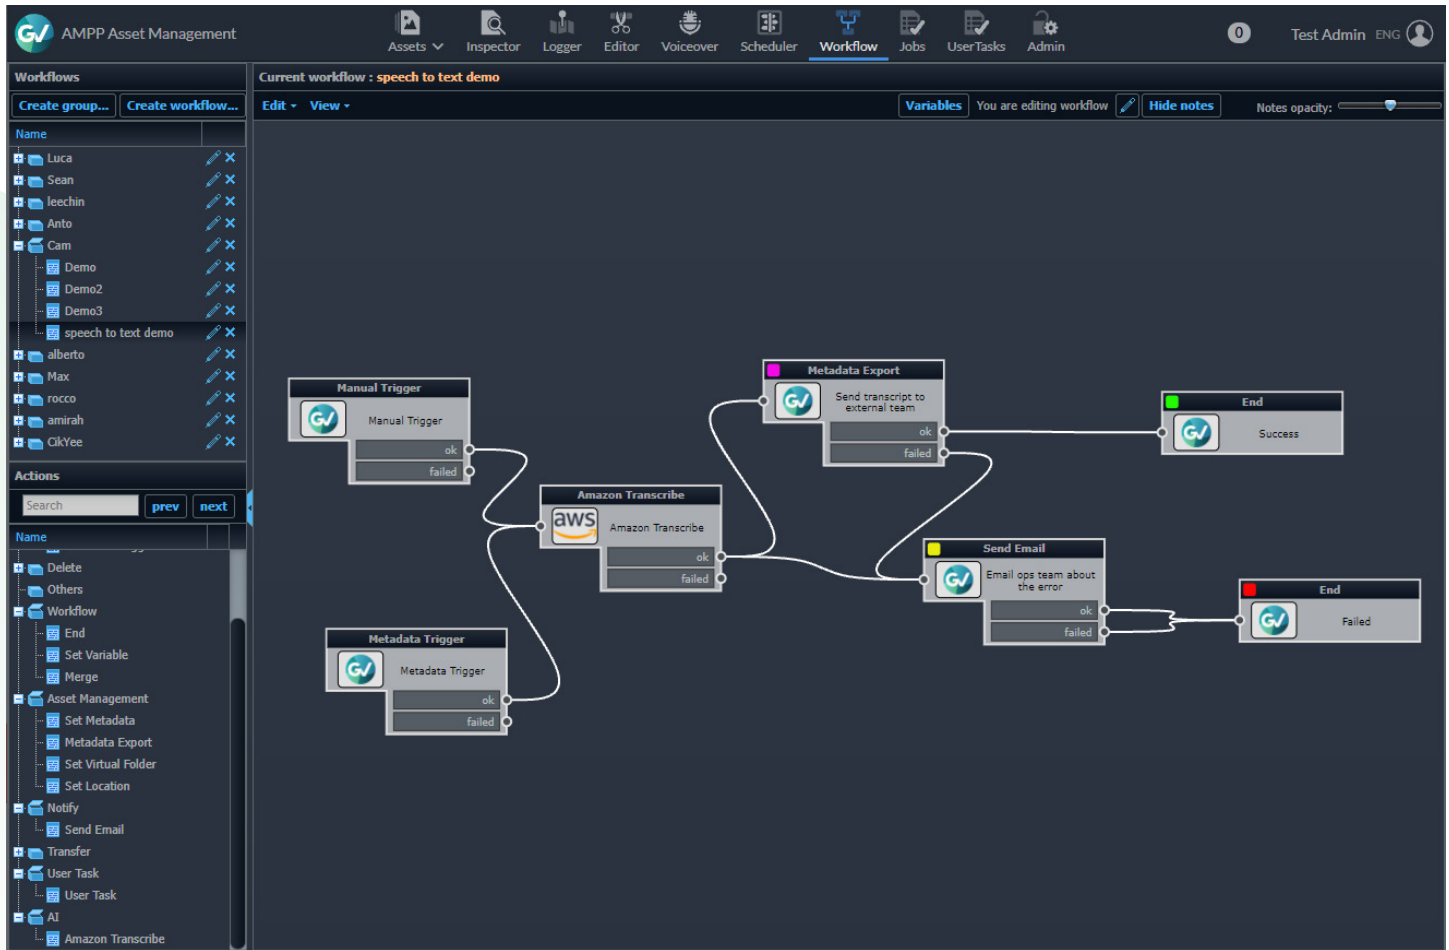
AMPP Asset Management

Assets Inspector Logger Editor Voiceover Scheduler Workflow Jobs UserTasks Admin

0 Test Admin ENG

Workflows

Create group... Create workflow...

Name

Luca
Sean
leechin
Anto
Cam
Demo
Demo2
Demo3
speech to text demo
alberto
Max
rocco
amirah
CkYee

Actions

Search prev next

Name

Delete
Others
Workflow
End
Set Variable
Merge
Asset Management
Set Metadata
Metadata Export
Set Virtual Folder
Set Location
Notify
Send Email
Transfer
User Task
User Task
AI
Amazon Transcribe

Current workflow : speech to text demo

Edit View

Variables You are editing workflow Hide notes Notes opacity:

Manual Trigger
Manual Trigger
ok
failed

Metadata Export
Send transcript to external team
ok
failed

End
Success

Amazon Transcribe
aws
Amazon Transcribe
ok
failed

Send Email
Email ops team about the error
ok
failed

End
Failed

Metadata Trigger
Metadata Trigger
ok
failed